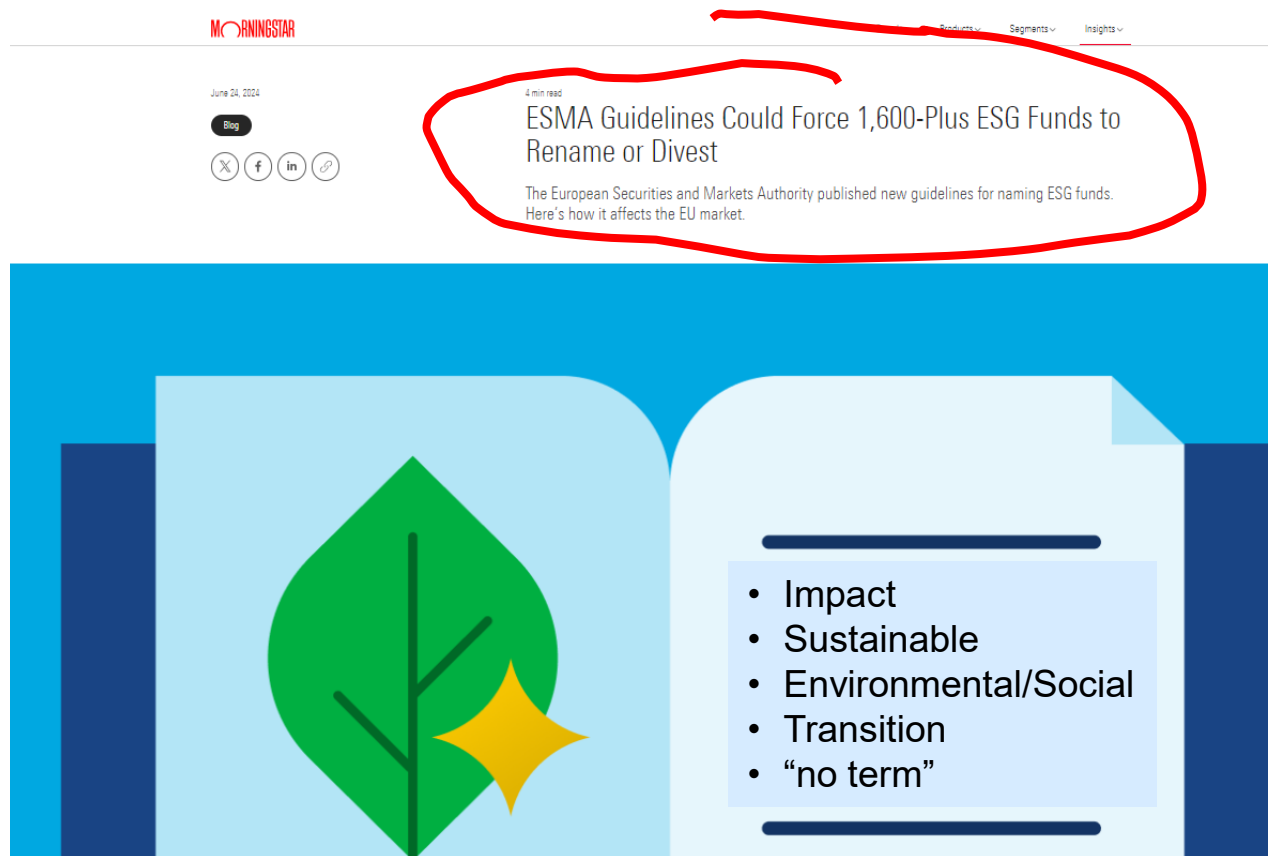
MORNINGSTAR

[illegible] Products Segments Insights

June 24, 2024

Blog

4 min read

ESMA Guidelines Could Force 1,600-Plus ESG Funds to Rename or Divest

The European Securities and Markets Authority published new guidelines for naming ESG funds. Here's how it affects the EU market.

- Impact
- Sustainable
- Environmental/Social
- Transition
- “no term”